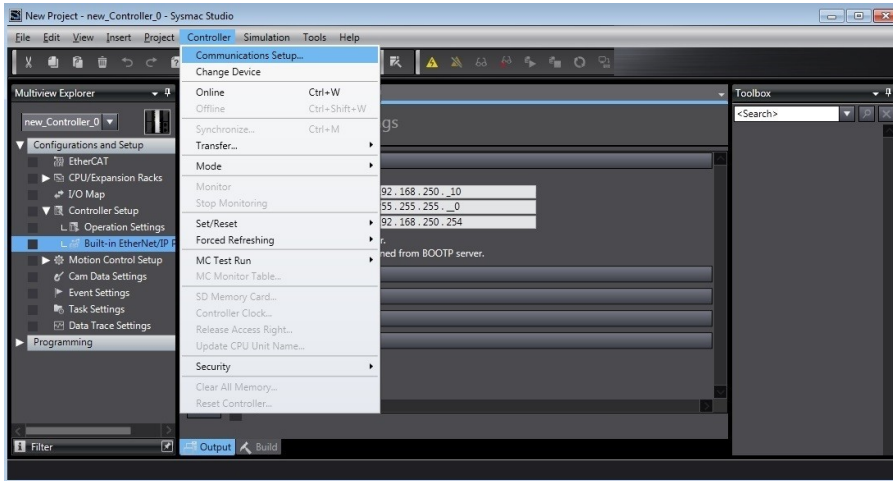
New Project - new_Controller_0 - Sysmac Studio

File Edit View Insert Project Controller Simulation Tools Help

Multiview Explorer

new_Controller_0

Configurations and Setup
EtherCAT
CPU/Expansion Racks
I/O Map
Controller Setup
Operation Settings
Built-in EtherNet/IP P
Motion Control Setup
Cam Data Settings
Event Settings
Task Settings
Data Trace Settings
Programming

Filter

Communications Setup...
Change Device
Online Ctrl+W
Offline Ctrl+Shift+W
Synchronize... Ctrl+M
Transfer...
Mode
Monitor
Stop Monitoring
Set/Reset
Forced Refreshing
MC Test Run
MC Monitor Table...
SD Memory Card...
Controller Clock...
Release Access Right...
Update CPU Unit Name...
Security
Clear All Memory...
Reset Controller...

gs

92 . 168 . 250 . 10
55 . 255 . 255 . 0
92 . 168 . 250 . 254
r.
ned from BOOTP server.

Output Build

Toolbox
<Search>